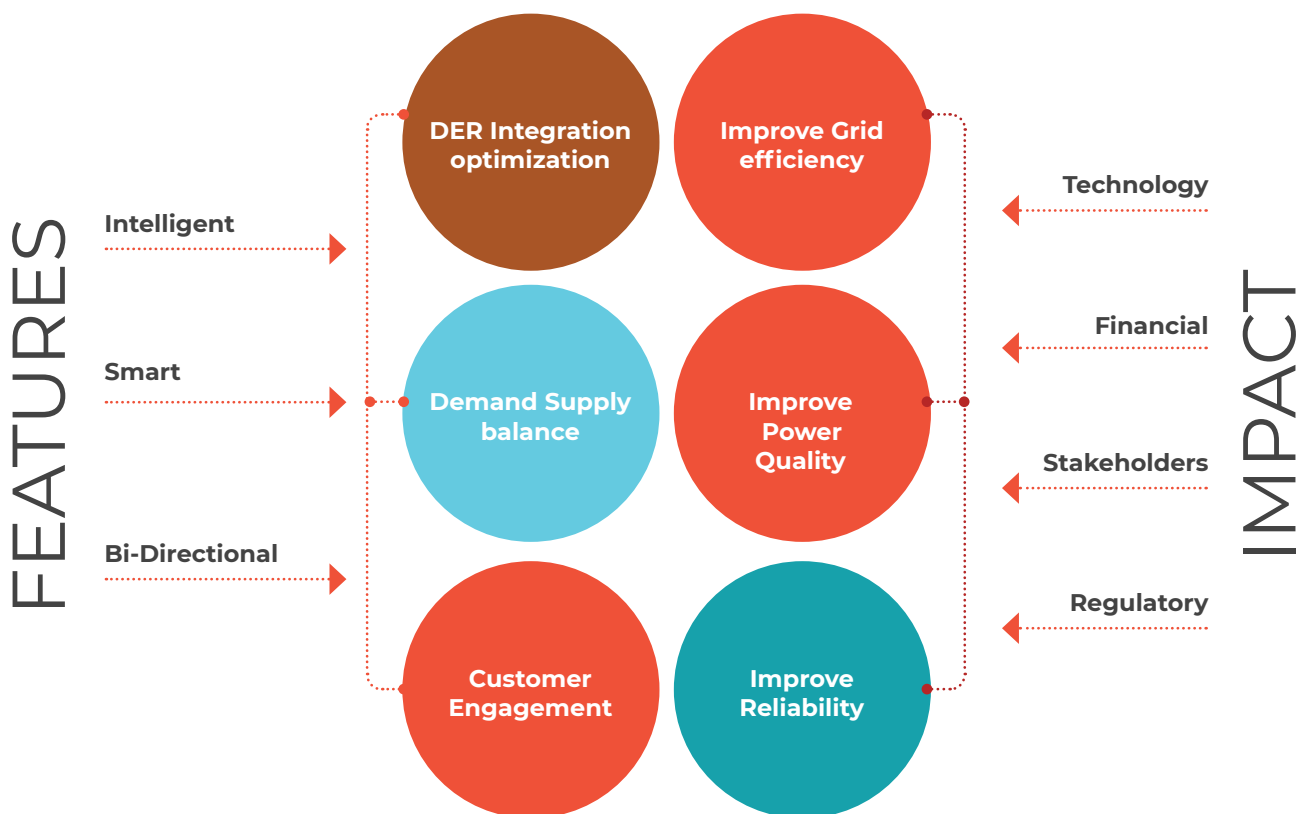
FEATURES

Intelligent

Smart

Bi-Directional

DER Integration optimization

Improve Grid efficiency

Demand Supply balance

Improve Power Quality

Customer Engagement

Improve Reliability

Technology

Financial

Stakeholders

Regulatory

IMPACT